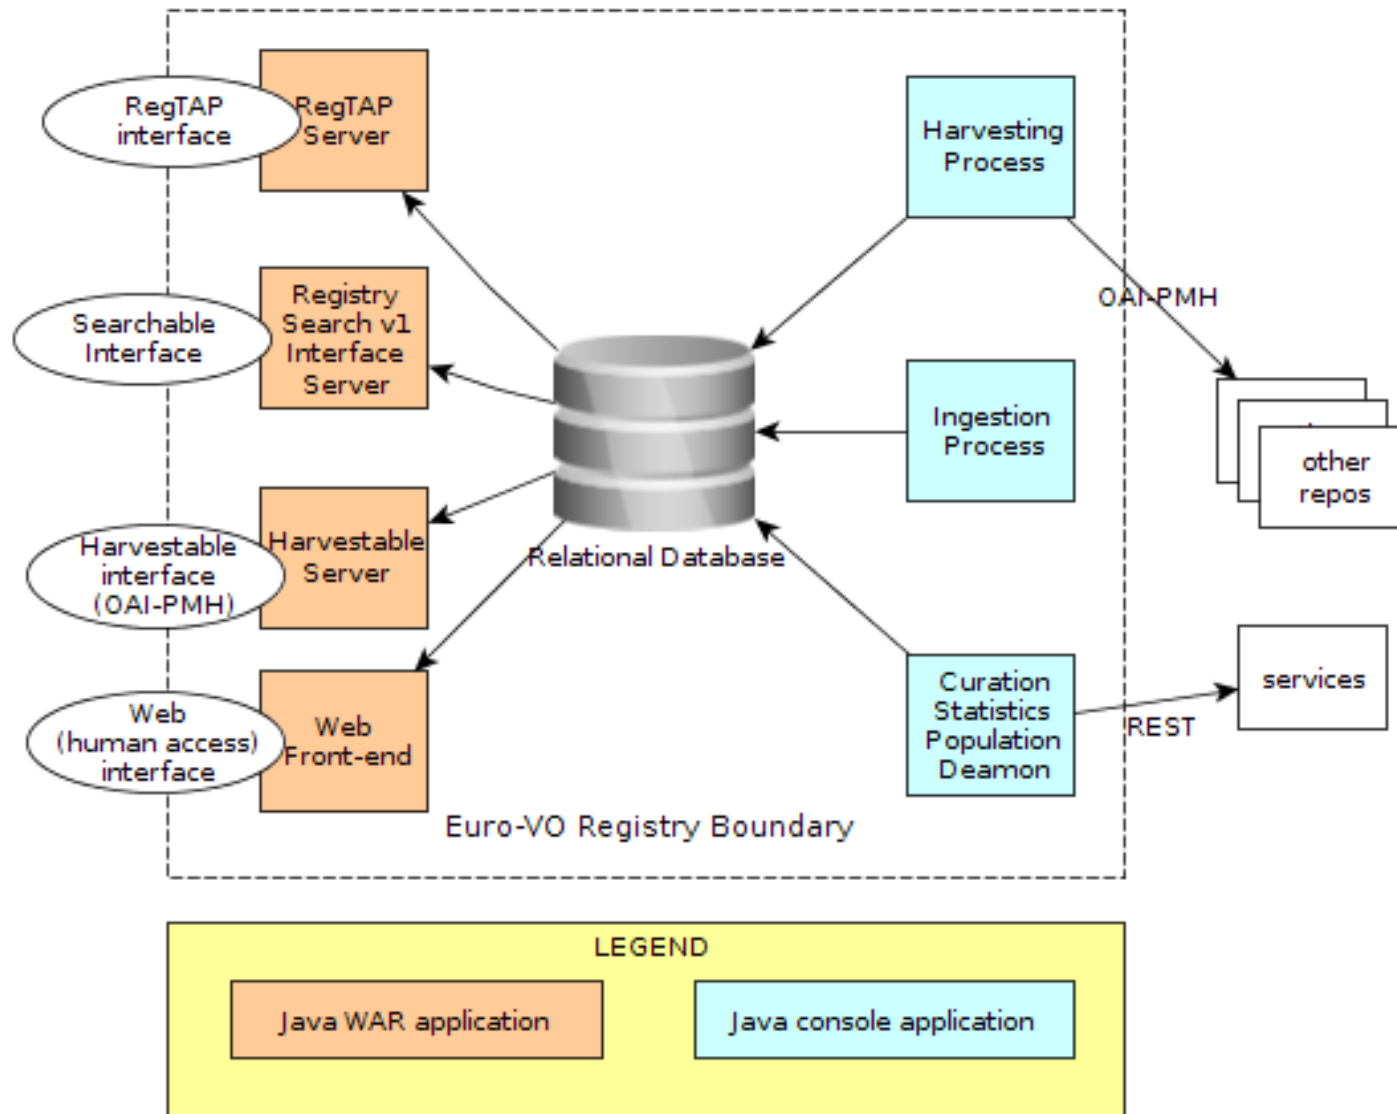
RegTAP interface

RegTAP Server

Searchable Interface

Registry Search v1 Interface Server

Harvestable interface (OAI-PMH)

Harvestable Server

Web (human access) interface

Web Front-end

Relational Database

Harvesting Process

OAI-PMH

Ingestion Process

other repos

Curation Statistics Population Deamon

REST

services

Euro-VO Registry Boundary

LEGEND

Java WAR application

Java console application